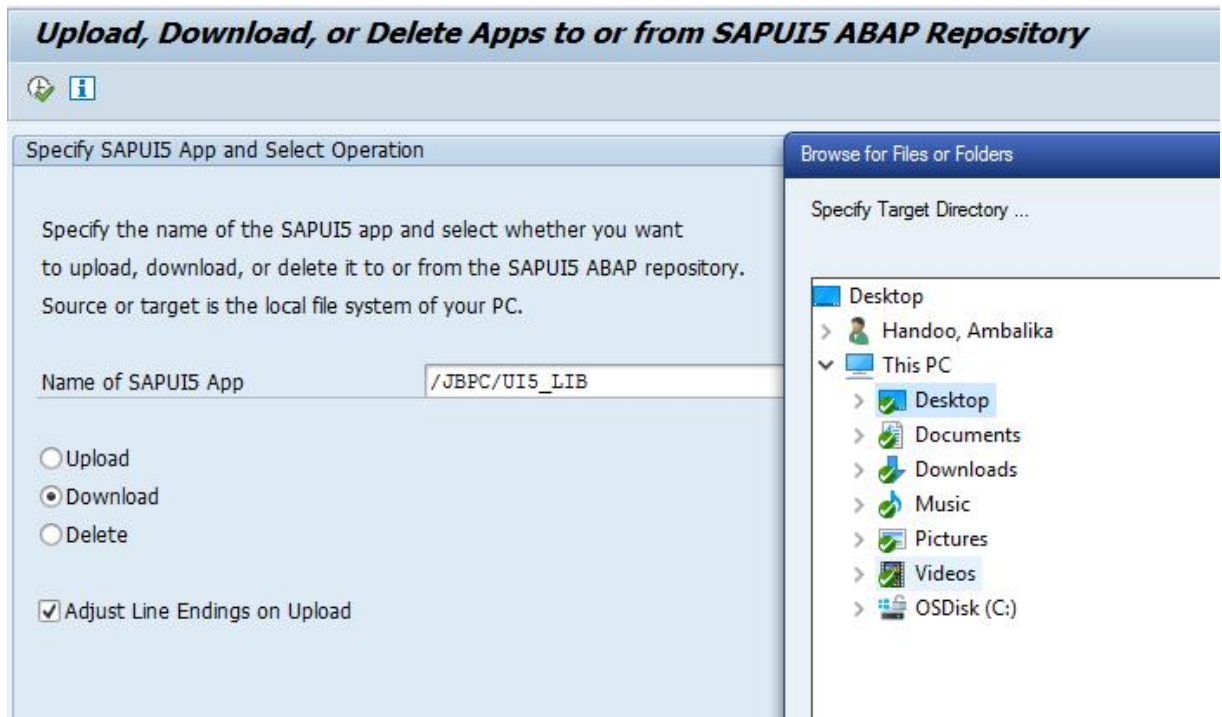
Upload, Download, or Delete Apps to or from SAPUI5 ABAP Repository

Specify SAPUI5 App and Select Operation

Specify the name of the SAPUI5 app and select whether you want to upload, download, or delete it to or from the SAPUI5 ABAP repository. Source or target is the local file system of your PC.

Name of SAPUI5 App /JBPC/UI5_LIB

Upload
Download
Delete

Adjust Line Endings on Upload

Browse for Files or Folders

Specify Target Directory ...

Desktop
Handoo, Ambalika
This PC
Desktop
Documents
Downloads
Music
Pictures
Videos
OSDisk (C:)